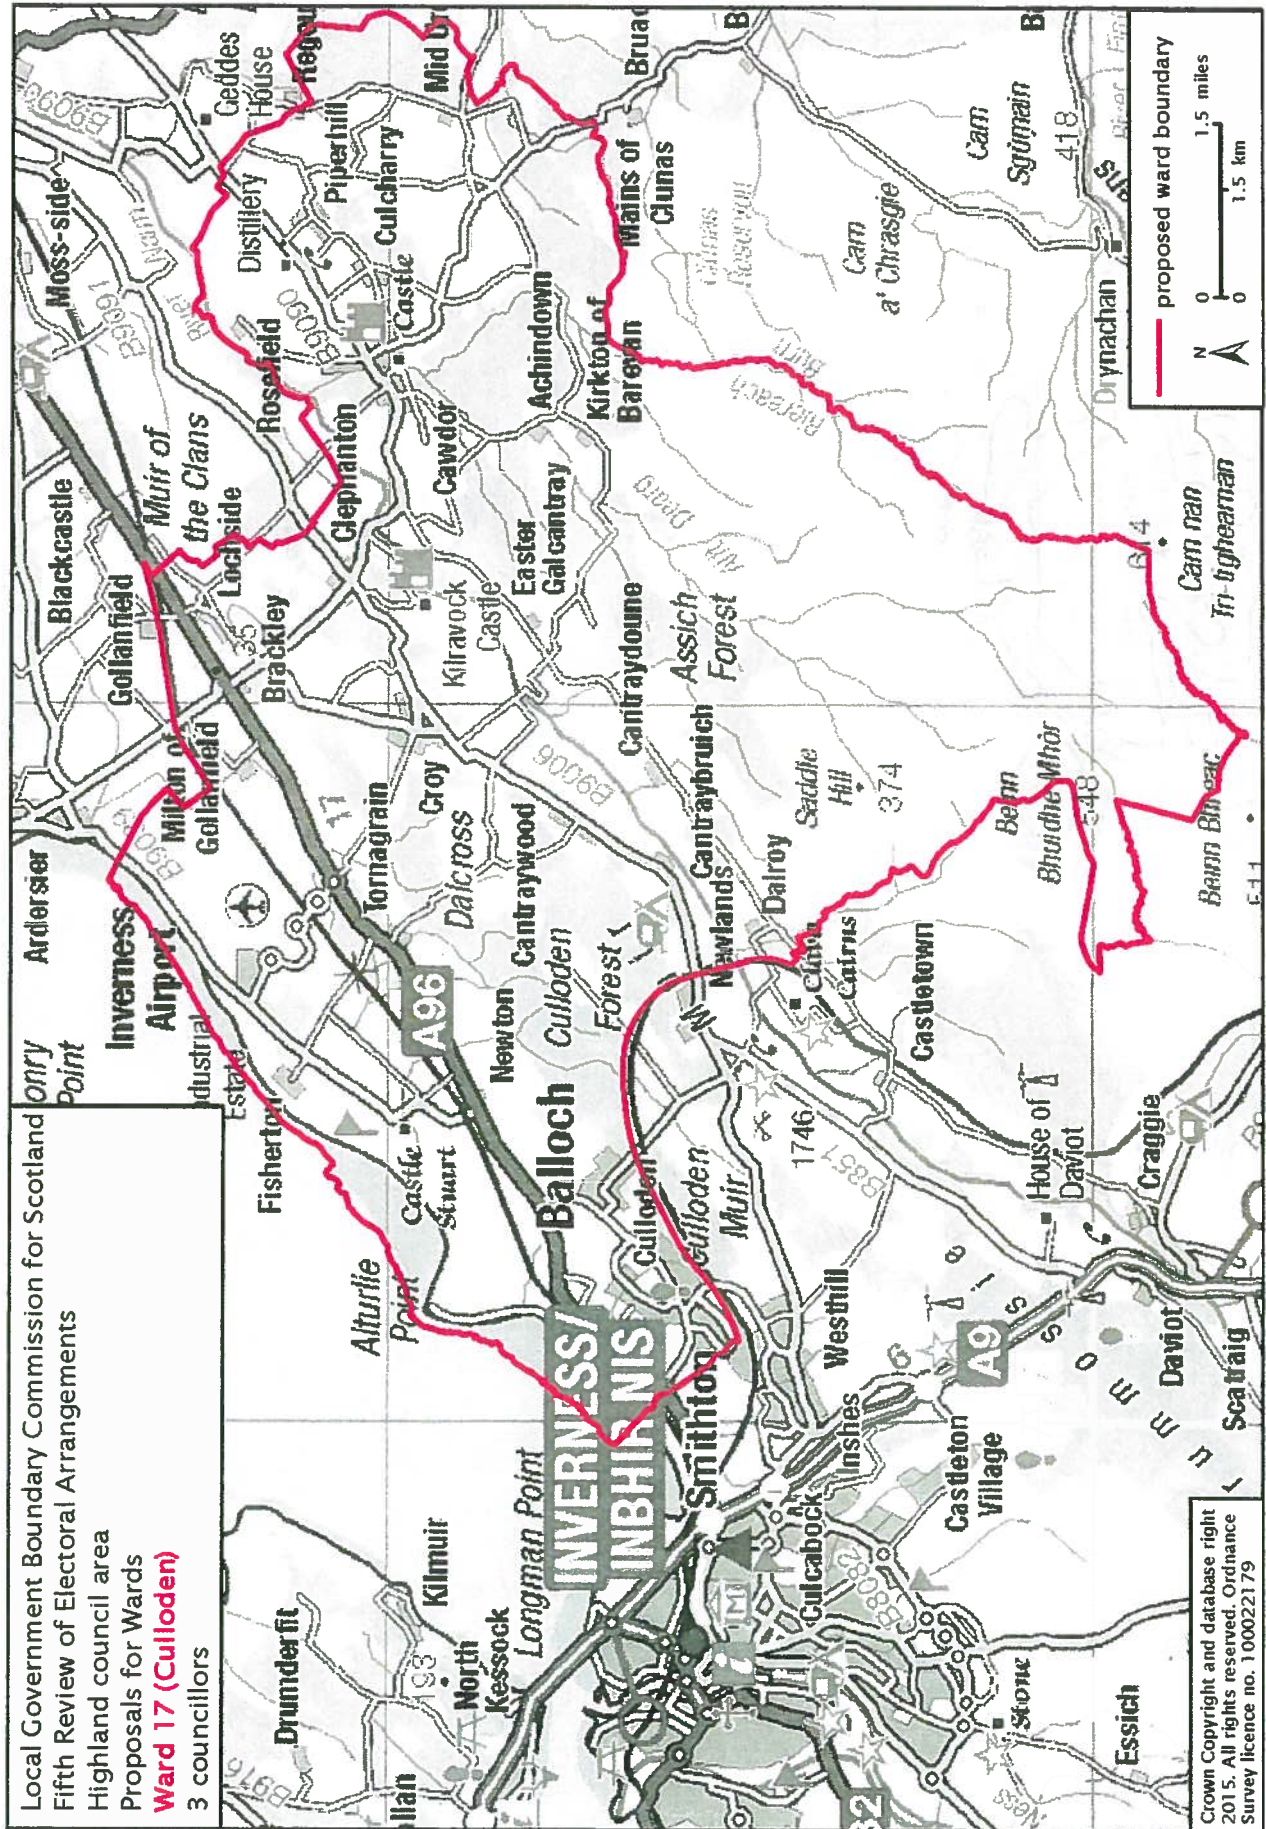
Local Government Boundary Commission for Scotland
Fifth Review of Electoral Arrangements
Highland council area
Proposals for Wards
Ward 17 (Culloden)
3 councillors

proposed ward boundary

N

0 1.5 miles
0 1.5 km

Crown Copyright and database right 2015. All rights reserved. Ordnance Survey licence no. 100022179

Inverness Airport
Ardersier
Industrial Estate
Fisherton
Alturlie Point
Castle Stuart
Balloch
Newton
A96
Culloden
Forest
Culloden Muir
Culloden
Smithton
INVERNESS/ INBHIR NIS
Longman Point
North Kessock
Kilmuir
Drumderfit
Culcabock
Inshes
Castleton Village
Westhill
1746
B9006
Dalcross
Cantraywood
Croy
Tornagrain
Milton of Gollanfield
Gollanfield
Blackcastle
Brackley
Kilravock Castle
Easter Galcantray
Cantraydoune
Cantraybruich
Newlands
Dalroy
Clava Cairns
Castletown
House of Daviot
Daviot
Craggie
Scatraig
Essich
A9
Muir of the Clans
Lochside
Clephanton
Cawdor
Rosefield
Castle
Achindown
Kirkton of Barevan
Distillery
Piperhill
Culcharry
Geddes House
Mains of Clunas
Moss-side
B9090
B9091
Assich Forest
Saddle Hill
374
Beinn Bhuidhe Mhòr
548
Beinn Bhreac
Carn nan Tri-tighearnan
614
Carn a' Chrasgie
Carn Sgùmain
418
Drynachan
Mid
Bruac
B9006
A96
B8082
B851
35
17
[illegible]